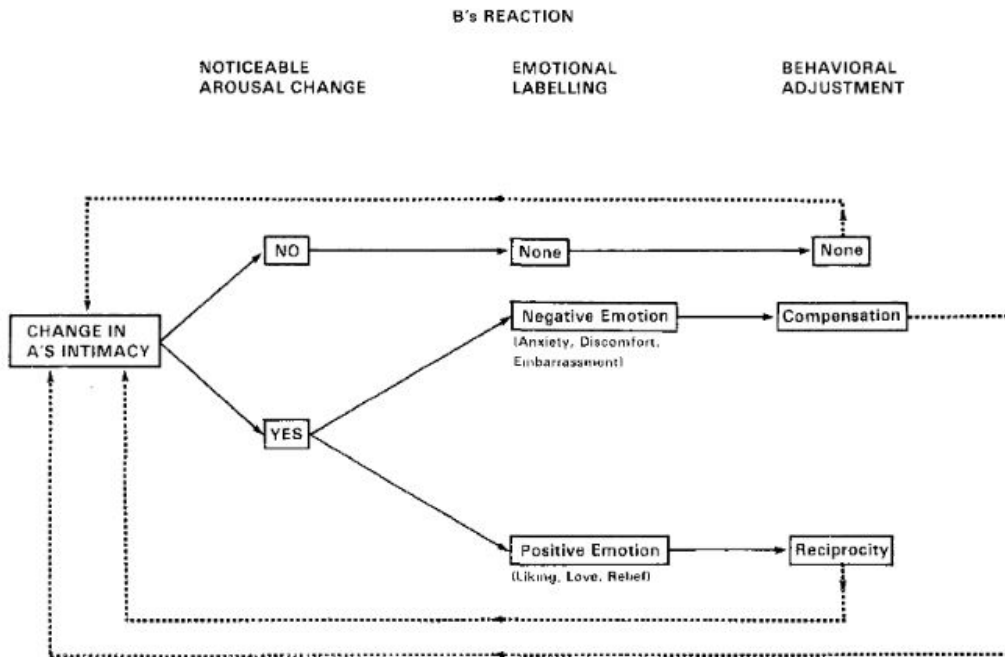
B's REACTION

NOTICEABLE AROUSAL CHANGE

EMOTIONAL LABELLING

BEHAVIORAL ADJUSTMENT

CHANGE IN A'S INTIMACY

NO

None

None

Negative Emotion

(Anxiety, Discomfort, Embarrassment)

Compensation

YES

Positive Emotion

(Liking, Love, Relief)

Reciprocity